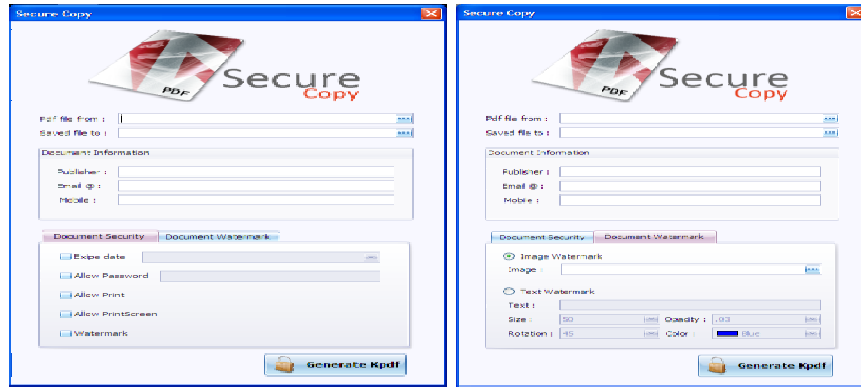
Secure Copy

Secure Copy

PDF

Pdf file from :
Saved file to :

Document Information

Publisher :
Email @ :
Mobile :

Document Security
Document Watermark

Expire date
Allow Password
Allow Print
Allow PrintScreen
Watermark

Generate Kpdf

Secure Copy

Secure Copy

PDF

Pdf file from :
Saved file to :

Document Information

Publisher :
Email @ :
Mobile :

Document Security
Document Watermark

Image Watermark
Image :

Text Watermark
Text :
Size : 50
Opacity : .03
Rotation : 45
Color : Blue

Generate Kpdf